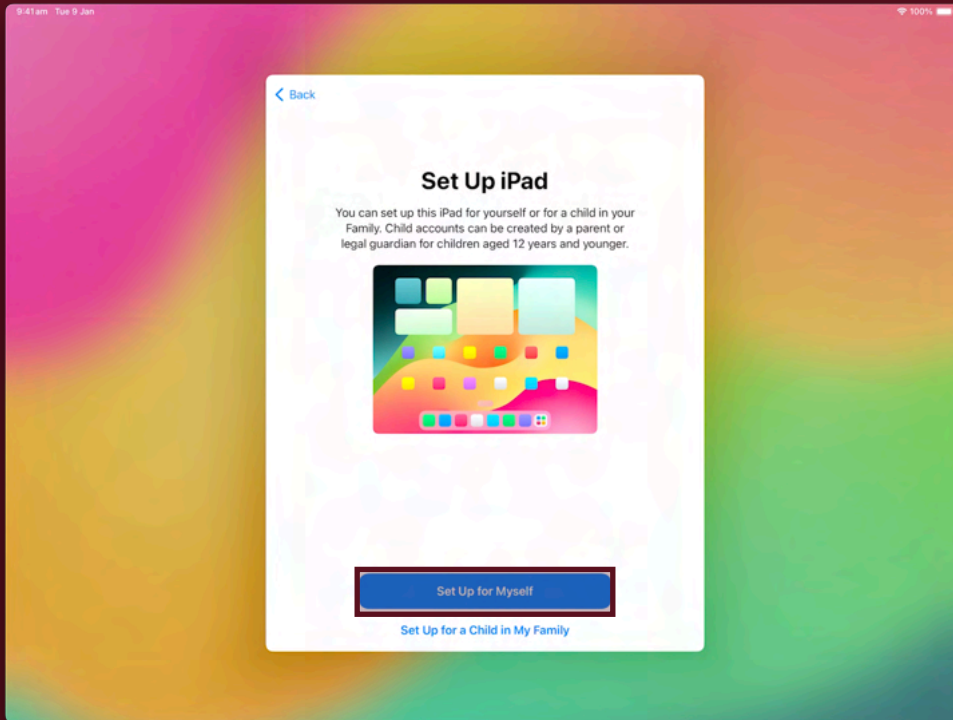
9:41am Tue 9 Jan

100%

Back

Set Up iPad

You can set up this iPad for yourself or for a child in your Family. Child accounts can be created by a parent or legal guardian for children aged 12 years and younger.

Set Up for Myself

Set Up for a Child in My Family